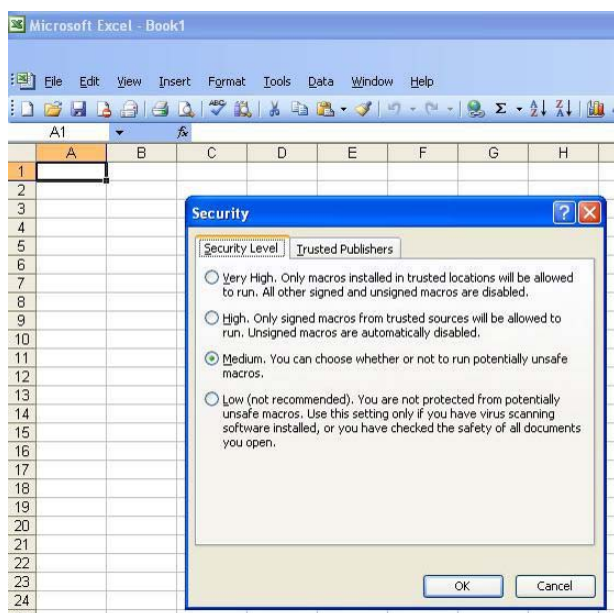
Microsoft Excel - Book1

File Edit View Insert Format Tools Data Window Help

A1

|   | A | B | C | D | E | F | G | H |
|---|---|---|---|---|---|---|---|---|
| 1 | | | | | | | | |
| 2 | | | | | | | | |
| 3 | | | | | | | | |
| 4 | | | | | | | | |
| 5 | | | | | | | | |
| 6 | | | | | | | | |
| 7 | | | | | | | | |
| 8 | | | | | | | | |
| 9 | | | | | | | | |
| 10 | | | | | | | | |
| 11 | | | | | | | | |
| 12 | | | | | | | | |
| 13 | | | | | | | | |
| 14 | | | | | | | | |
| 15 | | | | | | | | |
| 16 | | | | | | | | |
| 17 | | | | | | | | |
| 18 | | | | | | | | |
| 19 | | | | | | | | |
| 20 | | | | | | | | |
| 21 | | | | | | | | |
| 22 | | | | | | | | |
| 23 | | | | | | | | |
| 24 | | | | | | | | |

Security

Security Level Trusted Publishers

Very High. Only macros installed in trusted locations will be allowed to run. All other signed and unsigned macros are disabled.

High. Only signed macros from trusted sources will be allowed to run. Unsigned macros are automatically disabled.

Medium. You can choose whether or not to run potentially unsafe macros.

Low (not recommended). You are not protected from potentially unsafe macros. Use this setting only if you have virus scanning software installed, or you have checked the safety of all documents you open.

OK Cancel